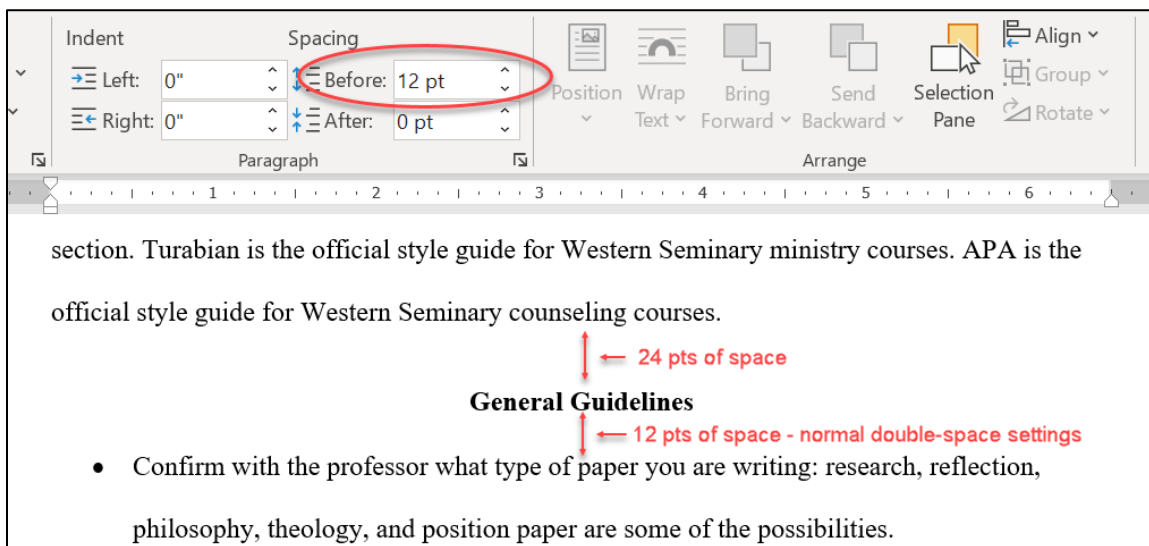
Indent

Left: 0"

Right: 0"

Spacing

Before: 12 pt

After: 0 pt

Paragraph

Position

Wrap Text

Bring Forward

Send Backward

Selection Pane

Align

Group

Rotate

Arrange

1 2 3 4 5 6

section. Turabian is the official style guide for Western Seminary ministry courses. APA is the official style guide for Western Seminary counseling courses.

24 pts of space

General Guidelines

12 pts of space - normal double-space settings

• Confirm with the professor what type of paper you are writing: research, reflection, philosophy, theology, and position paper are some of the possibilities.